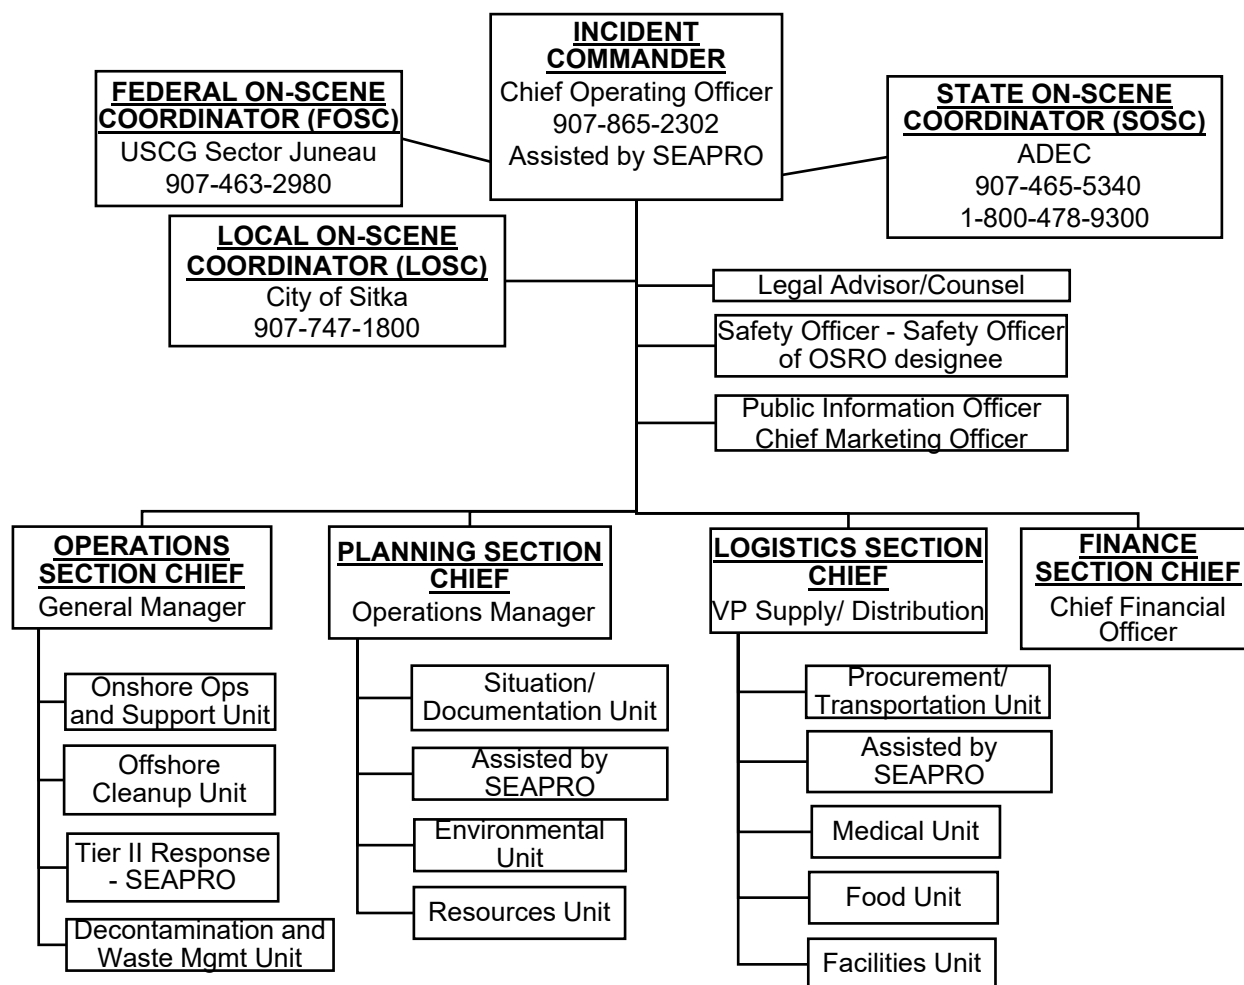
INCIDENT COMMANDER
Chief Operating Officer
907-865-2302
Assisted by SEAPRO

FEDERAL ON-SCENE COORDINATOR (FOSC)
USCG Sector Juneau
907-463-2980

STATE ON-SCENE COORDINATOR (SOSC)
ADEC
907-465-5340
1-800-478-9300

LOCAL ON-SCENE COORDINATOR (LOSC)
City of Sitka
907-747-1800

Legal Advisor/Counsel

Safety Officer - Safety Officer of OSRO designee

Public Information Officer
Chief Marketing Officer

OPERATIONS SECTION CHIEF
General Manager

Onshore Ops and Support Unit

Offshore Cleanup Unit

Tier II Response - SEAPRO

Decontamination and Waste Mgmt Unit

PLANNING SECTION CHIEF
Operations Manager

Situation/ Documentation Unit

Assisted by SEAPRO

Environmental Unit

Resources Unit

LOGISTICS SECTION CHIEF
VP Supply/ Distribution

Procurement/ Transportation Unit

Assisted by SEAPRO

Medical Unit

Food Unit

Facilities Unit

FINANCE SECTION CHIEF
Chief Financial Officer